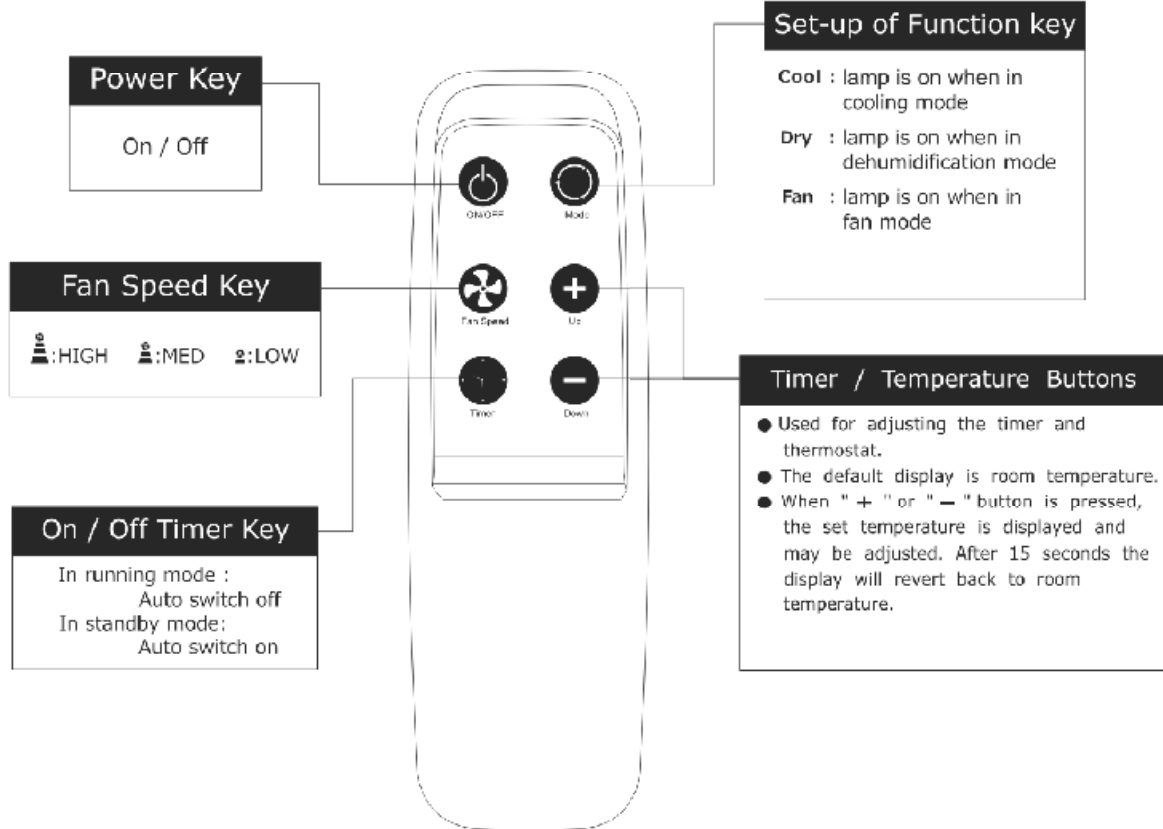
Power Key

On / Off

Fan Speed Key

:HIGH :MED :LOW

On / Off Timer Key

In running mode : Auto switch off
In standby mode: Auto switch on

ON/OFF

Mode

Fan Speed

Up

Timer

Down

Set-up of Function key

Cool : lamp is on when in cooling mode

Dry : lamp is on when in dehumidification mode

Fan : lamp is on when in fan mode

Timer / Temperature Buttons

● Used for adjusting the timer and thermostat.
● The default display is room temperature.
● When " + " or " − " button is pressed, the set temperature is displayed and may be adjusted. After 15 seconds the display will revert back to room temperature.